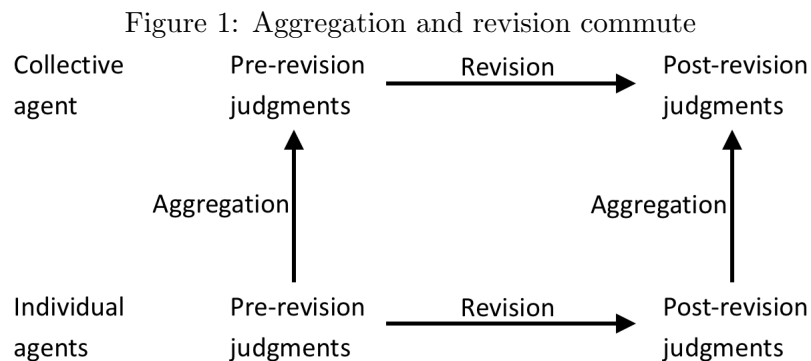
Figure 1: Aggregation and revision commute

Collective agent

Pre-revision judgments

Revision

Post-revision judgments

Aggregation

Aggregation

Individual agents

Pre-revision judgments

Revision

Post-revision judgments